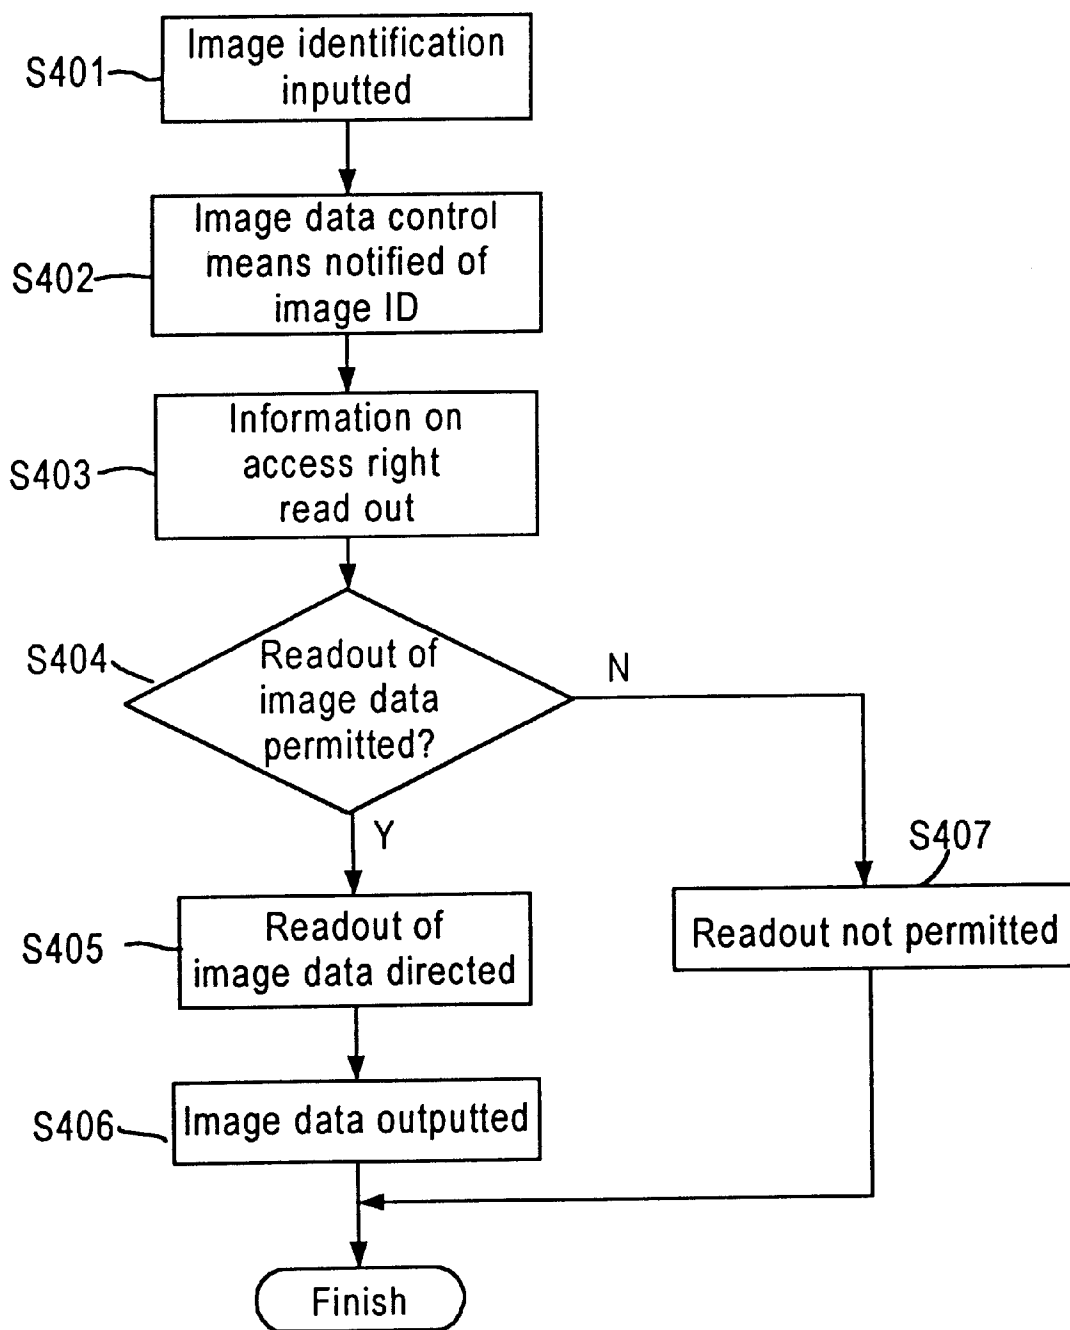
S401 Image identification inputted

S402 Image data control means notified of image ID

S403 Information on access right read out

S404 Readout of image data permitted?

N

Y

S407

S405 Readout of image data directed

Readout not permitted

S406 Image data outputted

Finish